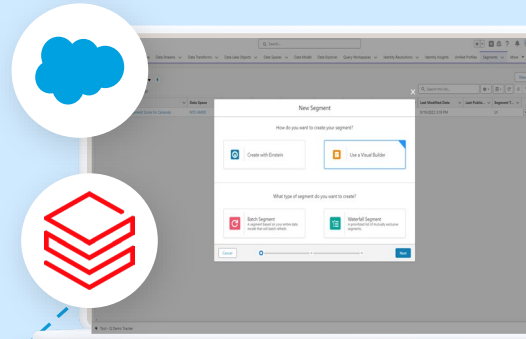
Search...

Data Streams | Data Transforms | Data Lake Objects | Data Spaces | Data Model | Data Explorer | Query Workspaces | Identity Resolutions | Identity Insights | Unified Profiles | Segments | More

Data Space

Last Modified Date

Last Publis...

Segment T...

New Segment

How do you want to create your segment?

Create with Einstein

Use a Visual Builder

What type of segment do you want to create?

Batch Segment

A segment based on your enterprise model that will batch refresh

Waterfall Segment

A prioritized list of mutually exclusive segments

Cancel

Next

To Do List